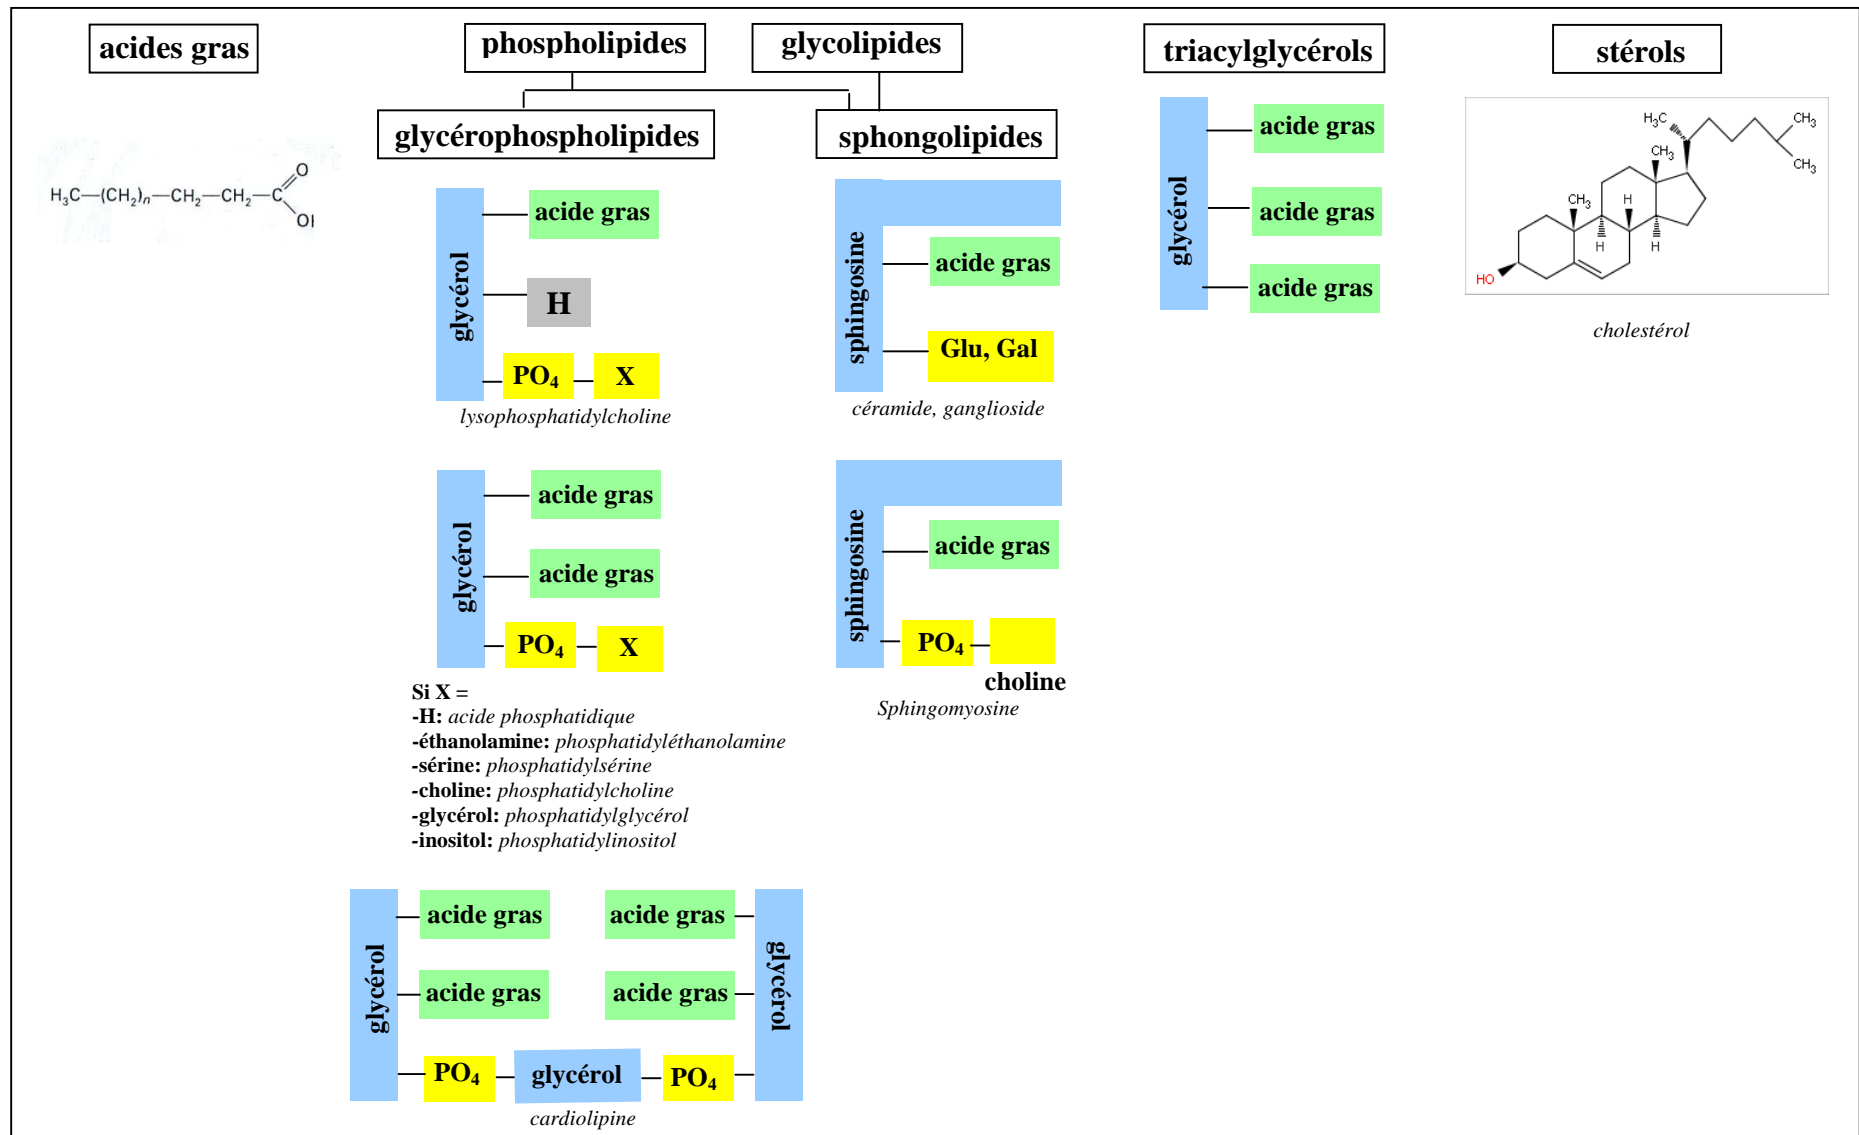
acides gras

phospholipides

glycolipides

triacylglycérols

stérols

glycérophospholipides

sphongolipides

$H_3C-(CH_2)_n-CH_2-CH_2-C$ O OI

glycérol
acide gras
H
$PO_4$ X
lysophosphatidylcholine

sphingosine
acide gras
Glu, Gal
céramide, ganglioside

glycérol
acide gras
acide gras
acide gras

$H_3C$ $CH_3$ $CH_3$ $CH_3$ $CH_3$ H H H HO
cholestérol

glycérol
acide gras
acide gras
$PO_4$ X

sphingosine
acide gras
$PO_4$
choline
Sphingomyosine

Si X =
-H: acide phosphatidique
-éthanolamine: phosphatidyléthanolamine
-sérine: phosphatidylsérine
-choline: phosphatidylcholine
-glycérol: phosphatidylglycérol
-inositol: phosphatidylinositol

glycérol
acide gras
acide gras
$PO_4$
glycérol
$PO_4$
acide gras
acide gras
glycérol
cardiolipine